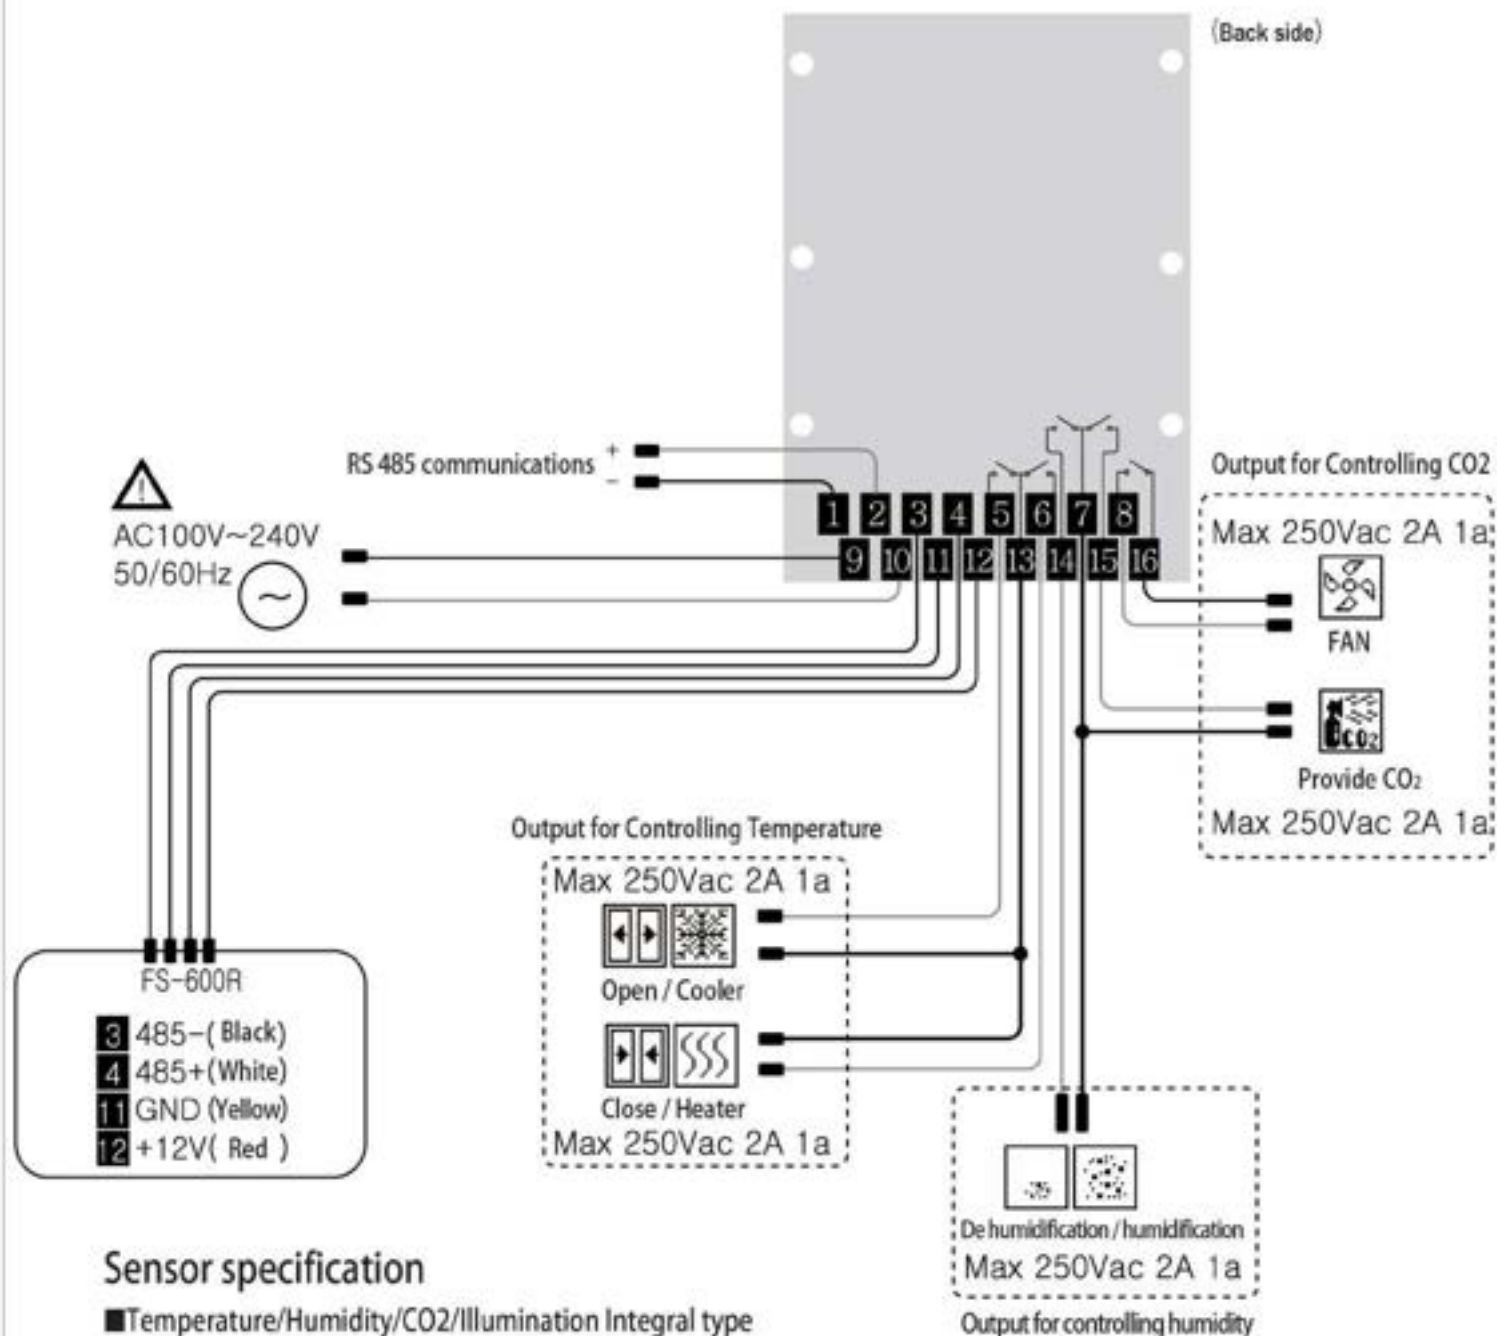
(Back side)

RS 485 communications + -

AC100V~240V
50/60Hz

1 2 3 4 5 6 7 8
9 10 11 12 13 14 15 16

Output for Controlling CO2
Max 250Vac 2A 1a
FAN
Provide $CO_2$
Max 250Vac 2A 1a

Output for Controlling Temperature
Max 250Vac 2A 1a
Open / Cooler
Close / Heater
Max 250Vac 2A 1a

FS-600R
3 485-( Black)
4 485+(White)
11 GND (Yellow)
12 +12V( Red )

De humidification / humidification
Max 250Vac 2A 1a
Output for controlling humidity

Sensor specification
■Temperature/Humidity/CO2/Illumination Integral type